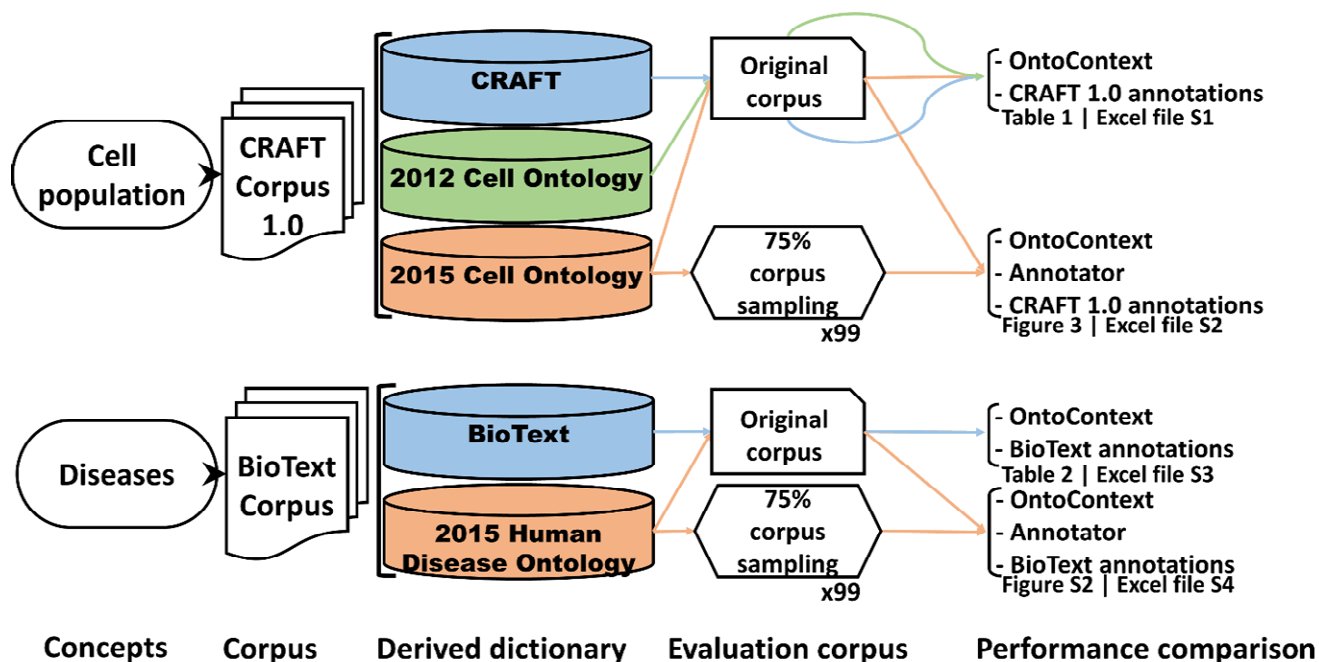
Cell population

CRAFT Corpus 1.0

CRAFT

2012 Cell Ontology

2015 Cell Ontology

Original corpus

75% corpus sampling

x99

- OntoContext
- CRAFT 1.0 annotations
Table 1 | Excel file S1

- OntoContext
- Annotator
- CRAFT 1.0 annotations
Figure 3 | Excel file S2

Diseases

BioText Corpus

BioText

2015 Human Disease Ontology

Original corpus

75% corpus sampling

x99

- OntoContext
- BioText annotations
Table 2 | Excel file S3

- OntoContext
- Annotator
- BioText annotations
Figure S2 | Excel file S4

Concepts

Corpus

Derived dictionary

Evaluation corpus

Performance comparison